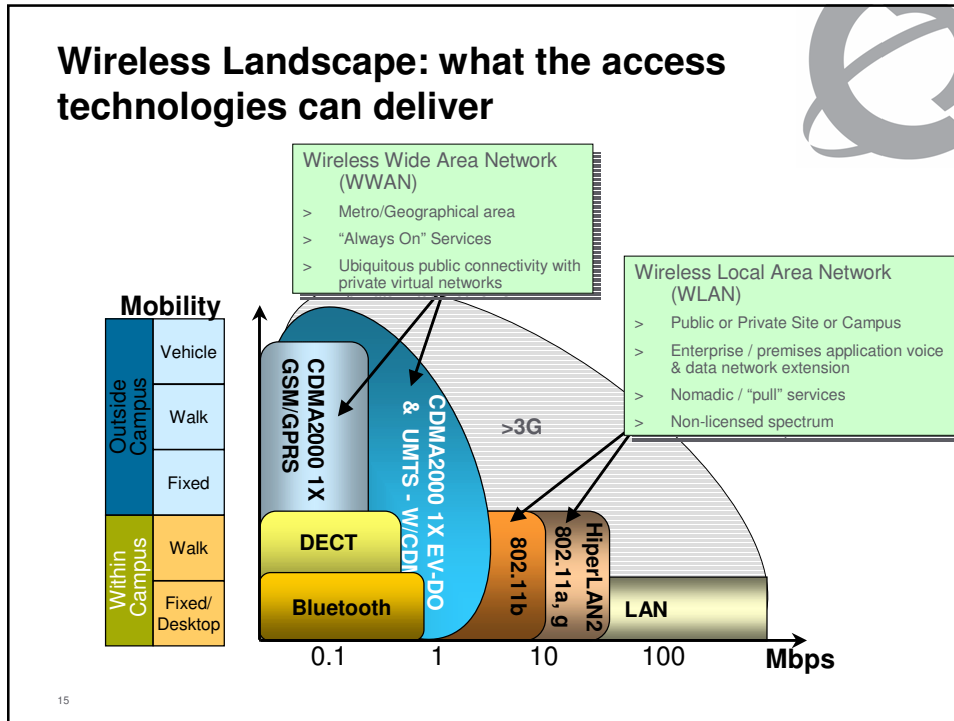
Wireless Landscape: what the access technologies can deliver

Wireless Wide Area Network (WWAN)
> Metro/Geographical area
> "Always On" Services
> Ubiquitous public connectivity with private virtual networks

Wireless Local Area Network (WLAN)
> Public or Private Site or Campus
> Enterprise / premises application voice & data network extension
> Nomadic / "pull" services
> Non-licensed spectrum

Mobility

Outside Campus
Vehicle
Walk
Fixed

Within Campus
Walk
Fixed/ Desktop

CDMA2000 1X GSM/GPRS

CDMA2000 1X EV-DO & UMTS - W/CDM

>3G

DECT

Bluetooth

802.11b

HiperLAN2 802.11a, g

LAN

0.1 1 10 100 Mbps

15